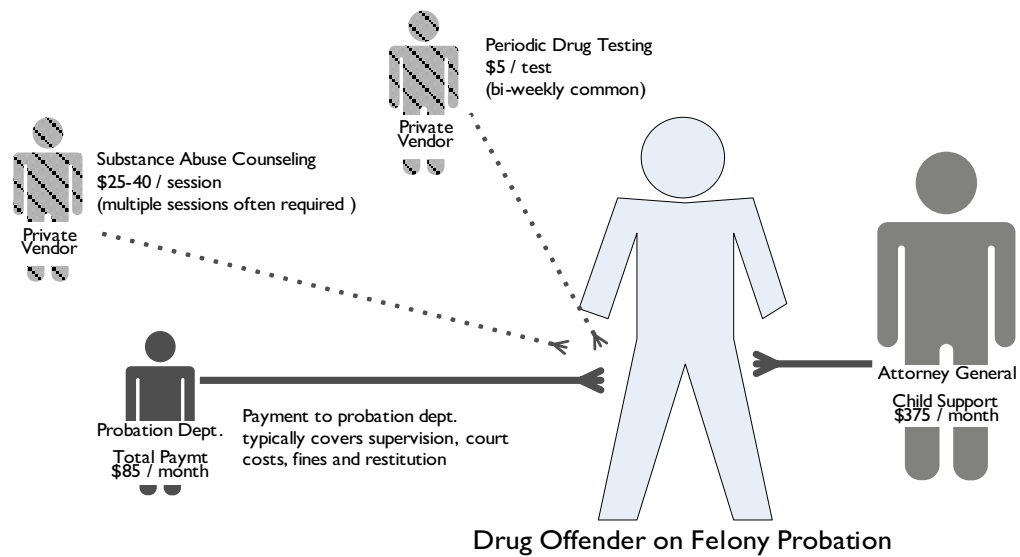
Periodic Drug Testing
$5 / test
(bi-weekly common)

Private Vendor

Substance Abuse Counseling
$25-40 / session
(multiple sessions often required )

Private Vendor

Attorney General

Child Support
$375 / month

Probation Dept.

Total Paymt
$85 / month

Payment to probation dept. typically covers supervision, court costs, fines and restitution

Drug Offender on Felony Probation